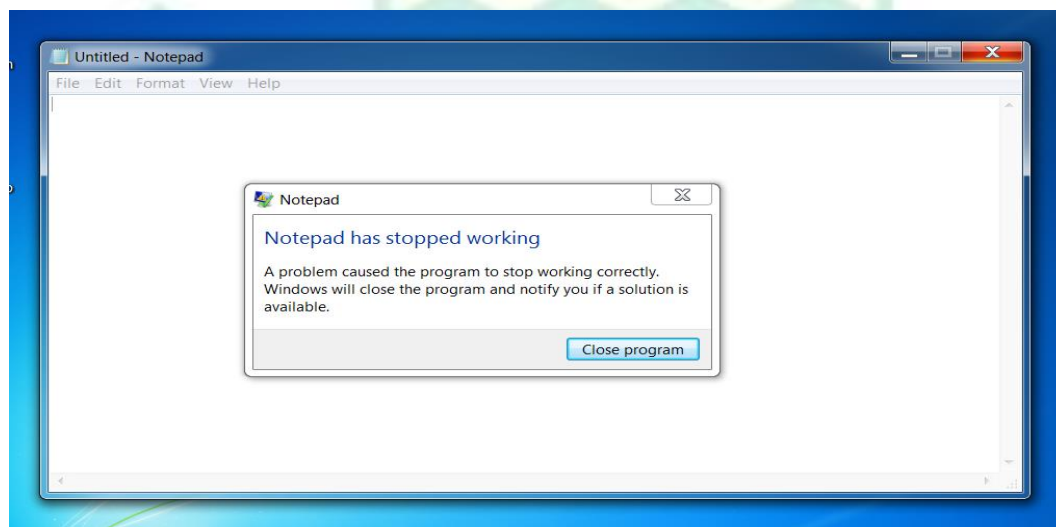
Untitled - Notepad

File Edit Format View Help

Notepad

Notepad has stopped working

A problem caused the program to stop working correctly. Windows will close the program and notify you if a solution is available.

Close program